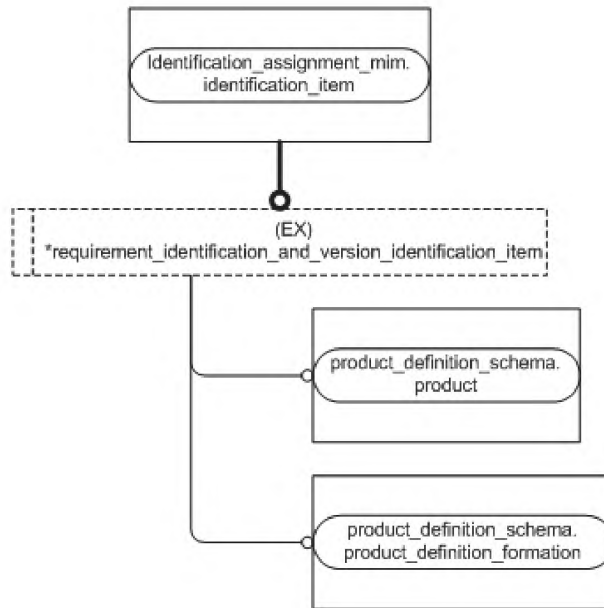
Identification_assignment_mim.
identification_item

(EX)
*requirement_identification_and_version_identification_item

product_definition_schema.
product

product_definition_schema.
product_definition_formation